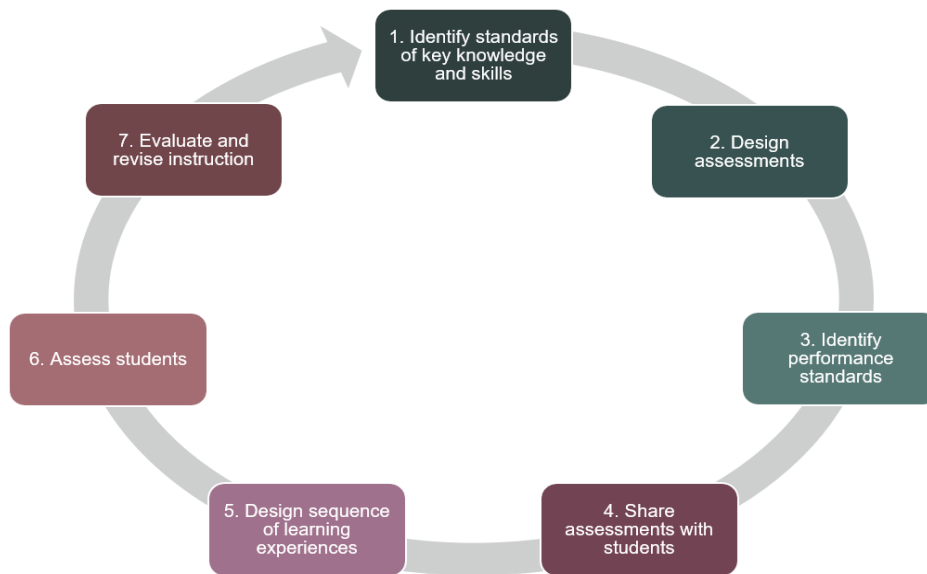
1. Identify standards of key knowledge and skills

2. Design assessments

3. Identify performance standards

4. Share assessments with students

5. Design sequence of learning experiences

6. Assess students

7. Evaluate and revise instruction